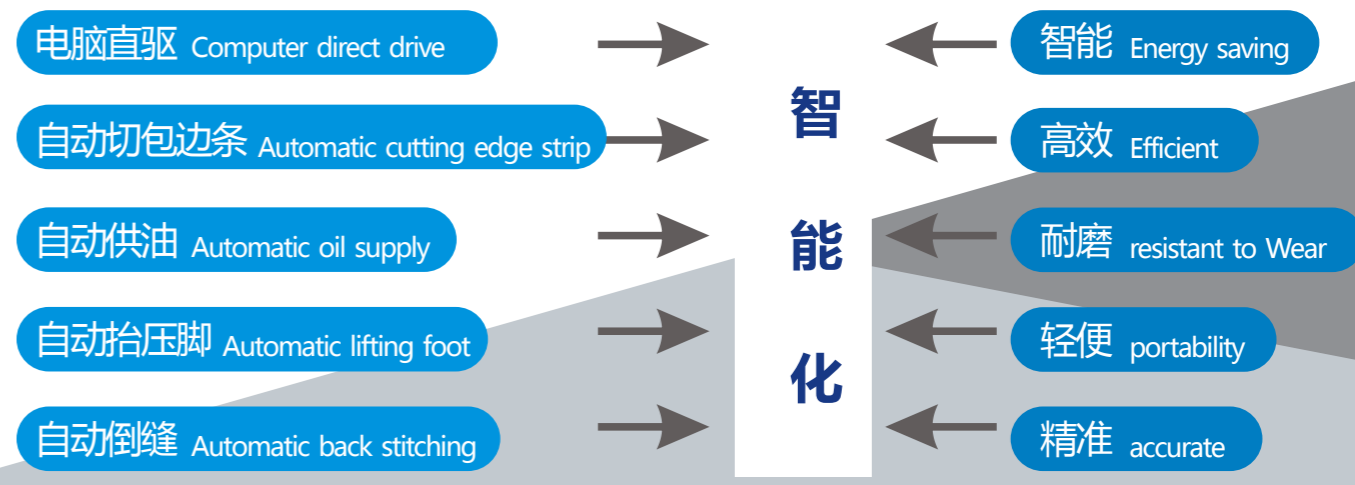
电脑直驱 Computer direct drive

自动切包边条 Automatic cutting edge strip

自动供油 Automatic oil supply

自动抬压脚 Automatic lifting foot

自动倒缝 Automatic back stitching

智

能

化

智能 Energy saving

高效 Efficient

耐磨 resistant to Wear

轻便 portability

精准 accurate